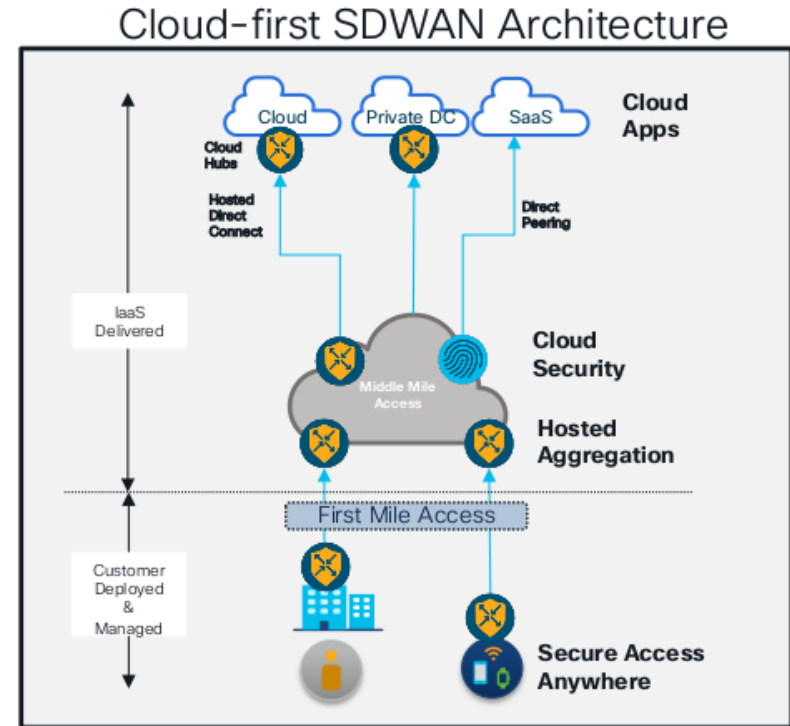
Cloud-first SDWAN Architecture

Cloud

Private DC

SaaS

Cloud Apps

Cloud Hubs

Hosted Direct Connect

Direct Peering

IaaS Delivered

Middle Mile Access

Cloud Security

Hosted Aggregation

First Mile Access

Customer Deployed & Managed

Secure Access Anywhere